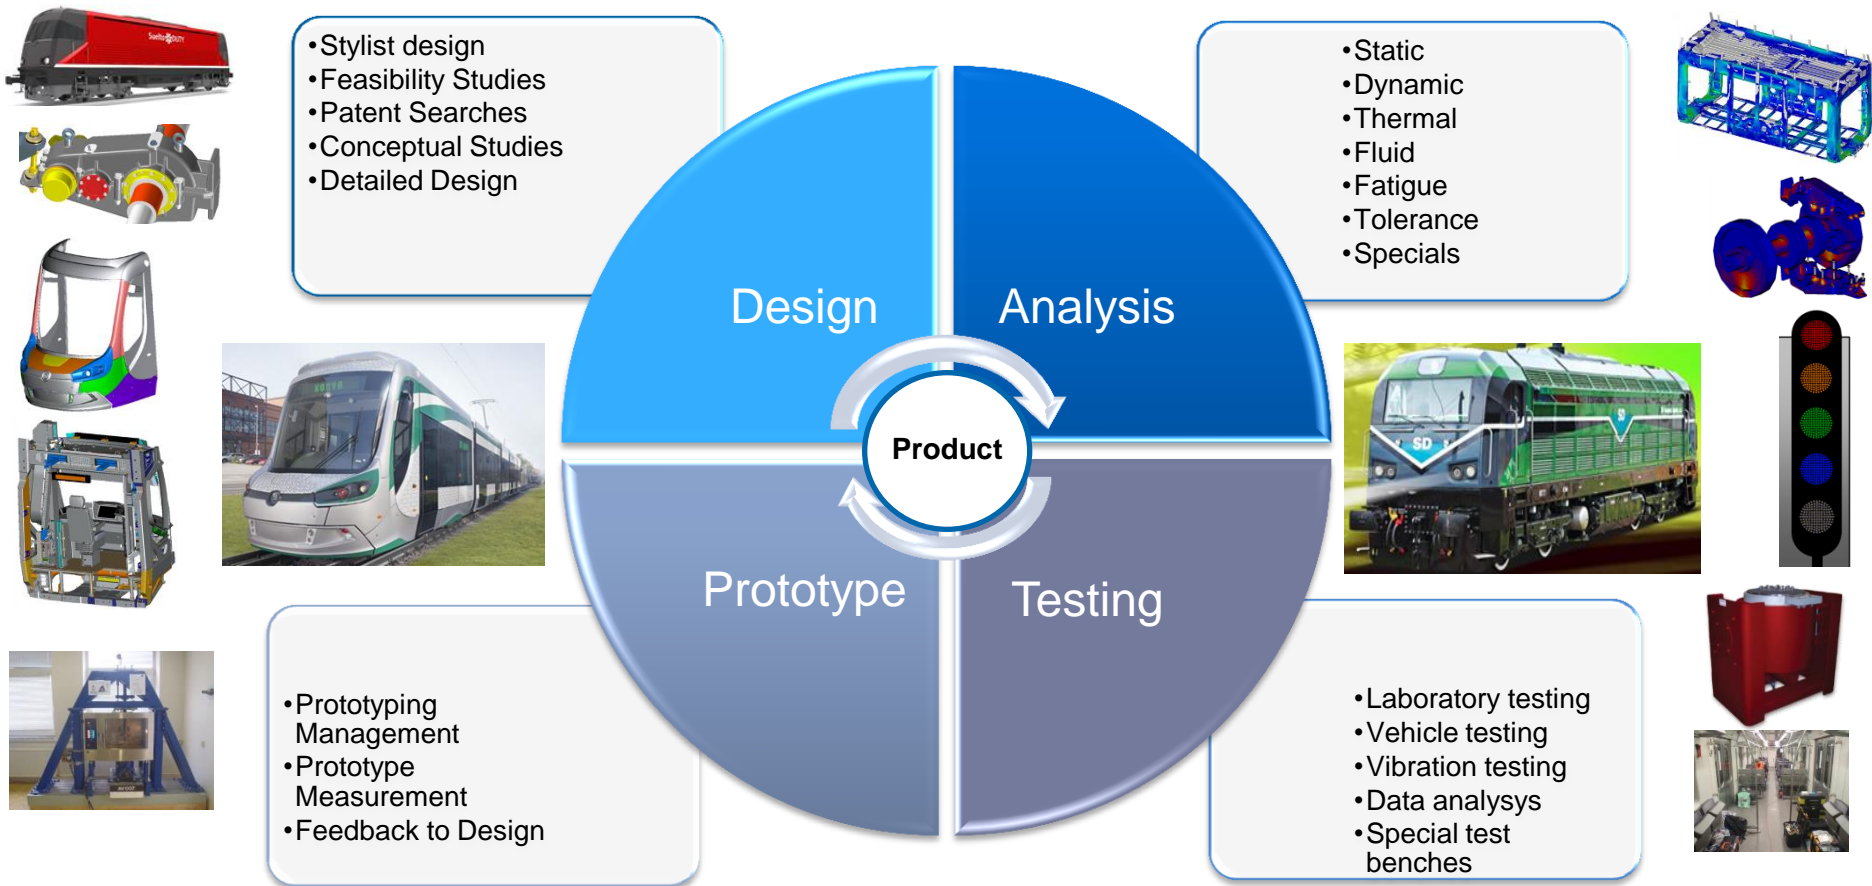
•Stylist design
•Feasibility Studies
•Patent Searches
•Conceptual Studies
•Detailed Design

•Static
•Dynamic
•Thermal
•Fluid
•Fatigue
•Tolerance
•Specials

Design

Analysis

Product

Prototype

Testing

•Prototyping Management
•Prototype Measurement
•Feedback to Design

•Laboratory testing
•Vehicle testing
•Vibration testing
•Data analysys
•Special test benches